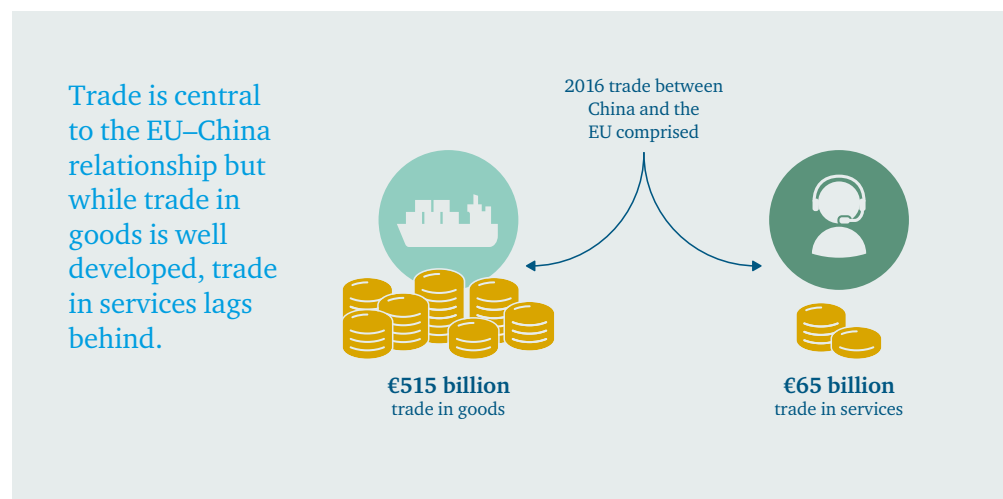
Trade is central to the EU–China relationship but while trade in goods is well developed, trade in services lags behind.

2016 trade between China and the EU comprised

€515 billion
trade in goods

€65 billion
trade in services